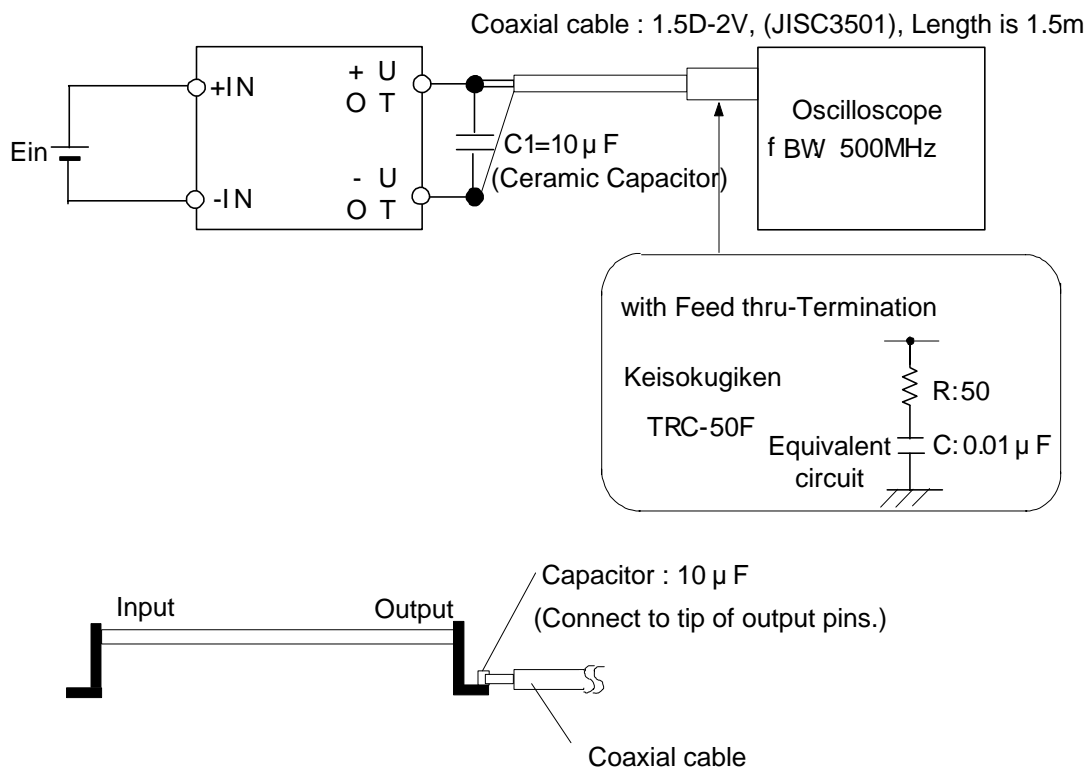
Coaxial cable : 1.5D-2V, (JISC3501), Length is 1.5m

Ein

+IN

-IN

+ U
O T

- U
O T

C1=10 μ F
(Ceramic Capacitor)

Oscilloscope
f BW 500MHz

with Feed thru-Termination

Keisokugiken

TRC-50F

R:50

Equivalent circuit

C: 0.01 μ F

Capacitor : 10 μ F
(Connect to tip of output pins.)

Input

Output

Coaxial cable